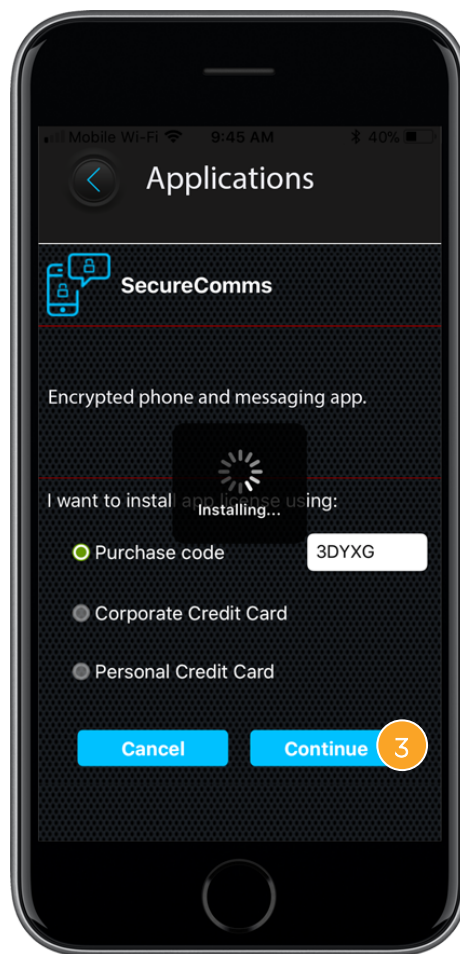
Mobile Wi-Fi 9:45 AM 40%

Applications

SecureComms

Encrypted phone and messaging app.

Installing...

I want to install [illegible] license using:

Purchase code 3DYXG

Corporate Credit Card

Personal Credit Card

Cancel

Continue

3